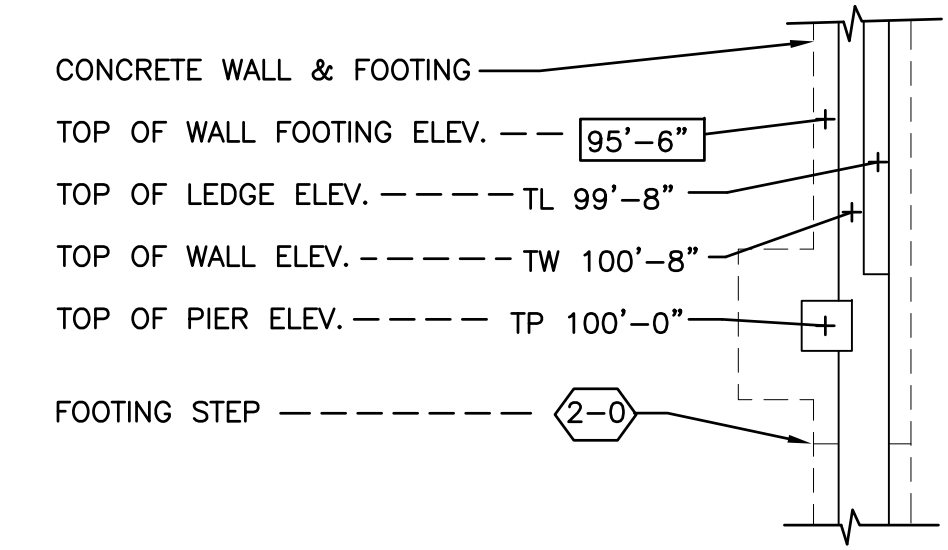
CONCRETE WALL & FOOTING

TOP OF WALL FOOTING ELEV. — — 95'–6"

TOP OF LEDGE ELEV. — — — — TL 99'–8"

TOP OF WALL ELEV. — — — — — TW 100'–8"

TOP OF PIER ELEV. — — — — TP 100'–0"

FOOTING STEP — — — — — — — — 2–0